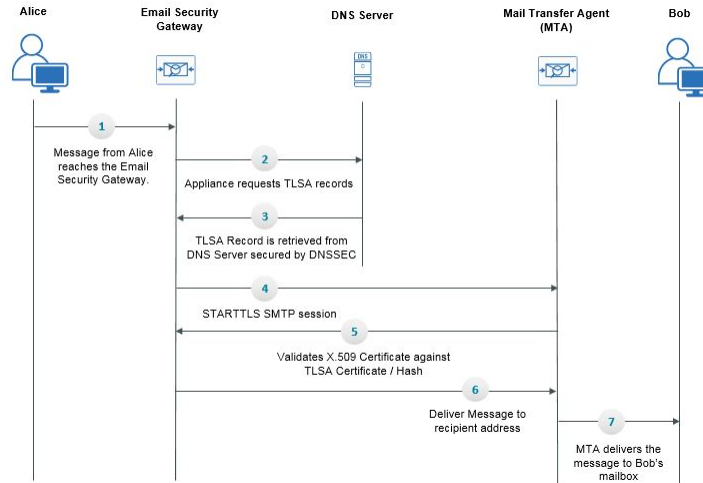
Alice

Email Security Gateway

DNS Server

Mail Transfer Agent (MTA)

Bob

DNS

1

Message from Alice reaches the Email Security Gateway.

2

Appliance requests TLSA records

3

TLSA Record is retrieved from DNS Server secured by DNSSEC

4

STARTTLS SMTP session

5

Validates X.509 Certificate against TLSA Certificate / Hash

6

Deliver Message to recipient address

7

MTA delivers the message to Bob's mailbox